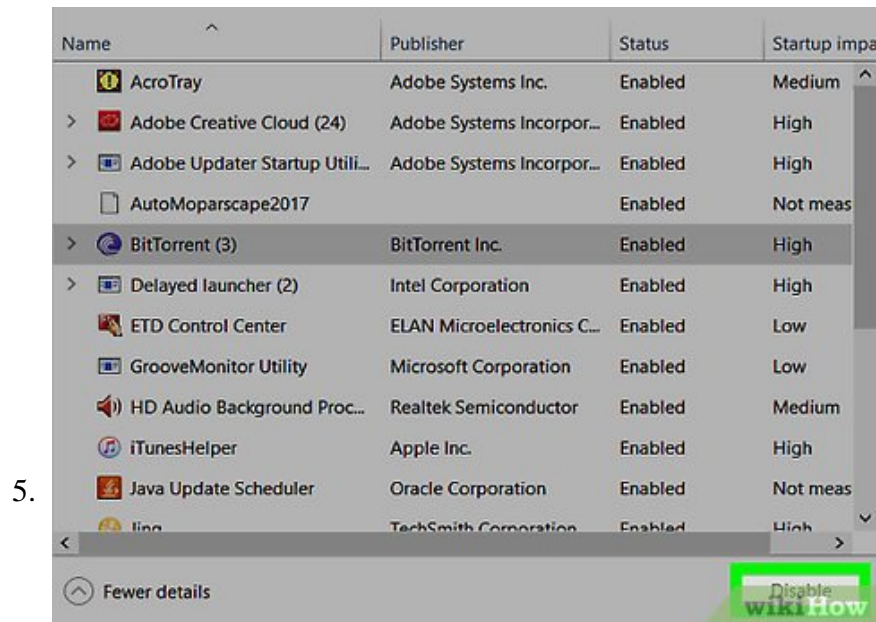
5.

| Name | Publisher | Status | Startup impa |
|---|---|---|---|
| AcroTray | Adobe Systems Inc. | Enabled | Medium |
| Adobe Creative Cloud (24) | Adobe Systems Incorpor... | Enabled | High |
| Adobe Updater Startup Utili... | Adobe Systems Incorpor... | Enabled | High |
| AutoMoparscape2017 | | Enabled | Not meas |
| BitTorrent (3) | BitTorrent Inc. | Enabled | High |
| Delayed launcher (2) | Intel Corporation | Enabled | High |
| ETD Control Center | ELAN Microelectronics C... | Enabled | Low |
| GrooveMonitor Utility | Microsoft Corporation | Enabled | Low |
| HD Audio Background Proc... | Realtek Semiconductor | Enabled | Medium |
| iTunesHelper | Apple Inc. | Enabled | High |
| Java Update Scheduler | Oracle Corporation | Enabled | Not meas |
| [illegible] | TechSmith Corporation | Enabled | High |

Fewer details

Disable

wikiHow